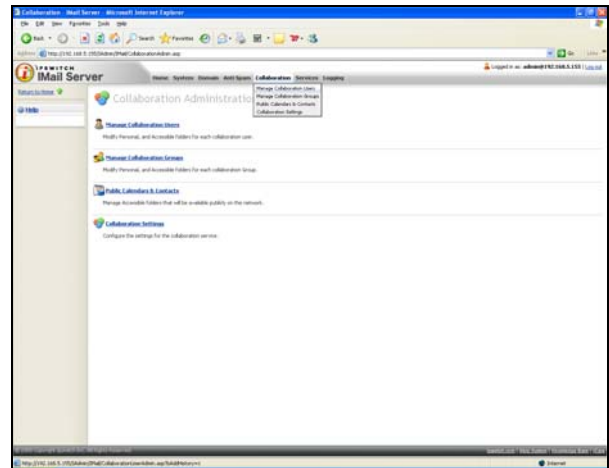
Collaboration - IMail Server - Microsoft Internet Explorer

File Edit View Favorites Tools Help

Back Search Favorites

Address http://192.168.5.155/IAdmin/IMailCollaborationAdmin.asp

Go Links

IPSWITCH IMail Server

Logged in as: admin@192.168.5.155 | Log out

Home System Domain Anti-Spam Collaboration Services Logging

Manage Collaboration Users
Manage Collaboration Groups
Public Calendars & Contacts
Collaboration Settings

Return to Home

Help

Collaboration Administration

Manage Collaboration Users

Modify Personal, and Accessible Folders for each collaboration user.

Manage Collaboration Groups

Modify Personal, and Accessible Folders for each collaboration Group.

Public Calendars & Contacts

Manage Accessible Folders that will be available publicly on the network.

Collaboration Settings

Configure the settings for the collaboration service.

© 2005 Copyright Ipswitch Inc. All Rights Reserved

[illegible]

http://192.168.5.155/IAdmin/IMailCollaborationUsersAdmin.asp?bAddHistory=1

Internet